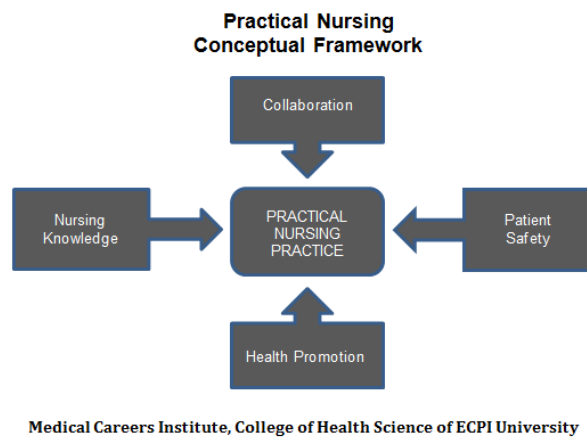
Practical Nursing
Conceptual Framework

Collaboration

Nursing Knowledge

PRACTICAL NURSING PRACTICE

Patient Safety

Health Promotion

Medical Careers Institute, College of Health Science of ECPI University